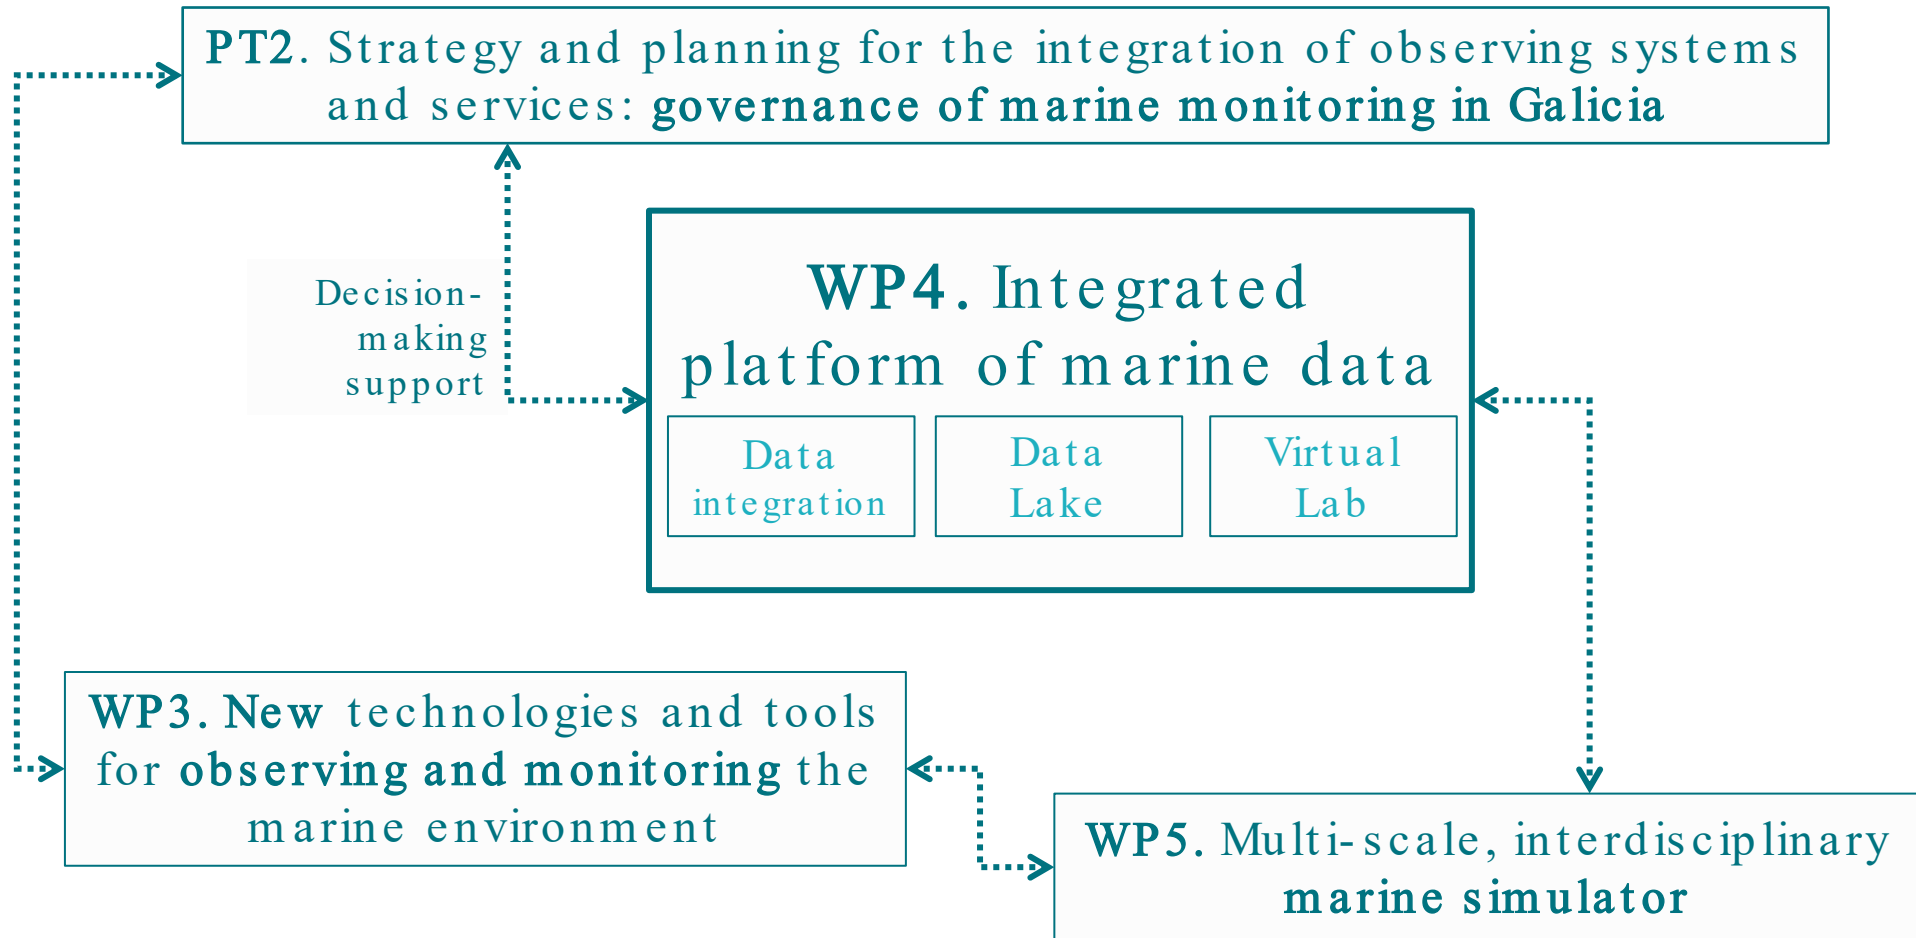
PT2. Strategy and planning for the integration of observing systems and services: governance of marine monitoring in Galicia

Decision-making support

WP4. Integrated platform of marine data

Data integration

Data Lake

Virtual Lab

WP3. New technologies and tools for observing and monitoring the marine environment

WP5. Multi-scale, interdisciplinary marine simulator